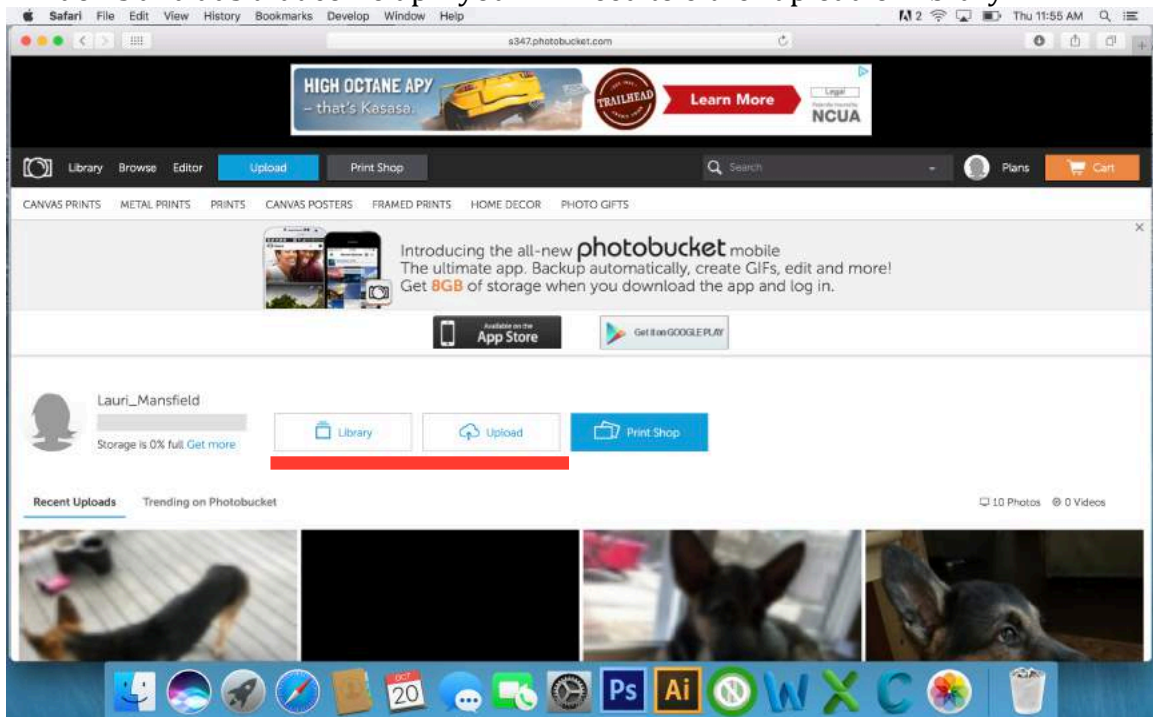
Safari File Edit View History Bookmarks Develop Window Help

Thu 11:55 AM

s347.photobucket.com

HIGH OCTANE APY – that's Kasasa.

TRAILHEAD

Learn More

Legal

NCUA

Library Browse Editor Upload Print Shop

Search

Plans Cart

CANVAS PRINTS METAL PRINTS PRINTS CANVAS POSTERS FRAMED PRINTS HOME DECOR PHOTO GIFTS

Introducing the all-new photobucket mobile
The ultimate app. Backup automatically, create GIFs, edit and more!
Get 8GB of storage when you download the app and log in.

Available on the App Store

Get it on GOOGLE PLAY

Lauri_Mansfield

Storage is 0% full Get more

Library Upload Print Shop

Recent Uploads Trending on Photobucket

10 Photos 0 Videos

OCT 20

Ps Ai